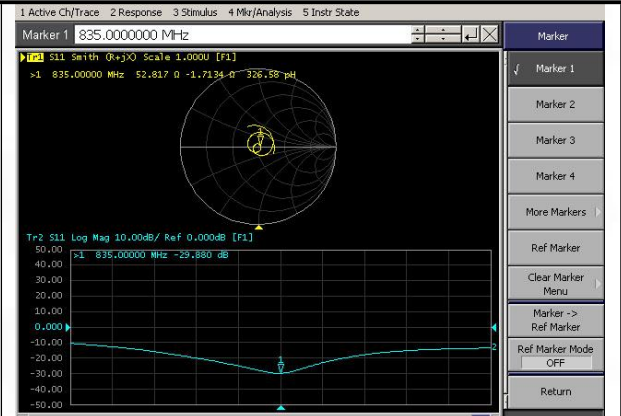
1 Active Ch/Trace 2 Response 3 Stimulus 4 Mkr/Analysis 5 Instr State

Marker 1 835.0000000 MHz

Tr1 S11 Smith (R+jX) Scale 1.000U [F1]
>1 835.00000 MHz 52.817 Ω -1.7134 Ω 326.58 pH

1

Tr2 S11 Log Mag 10.00dB/ Ref 0.000dB [F1]
50.00
40.00
30.00
20.00
10.00
0.000
-10.00
-20.00
-30.00
-40.00
-50.00
>1 835.00000 MHz -29.880 dB

1

2

Marker
Marker 1
Marker 2
Marker 3
Marker 4
More Markers
Ref Marker
Clear Marker Menu
Marker -> Ref Marker
Ref Marker Mode
OFF
Return